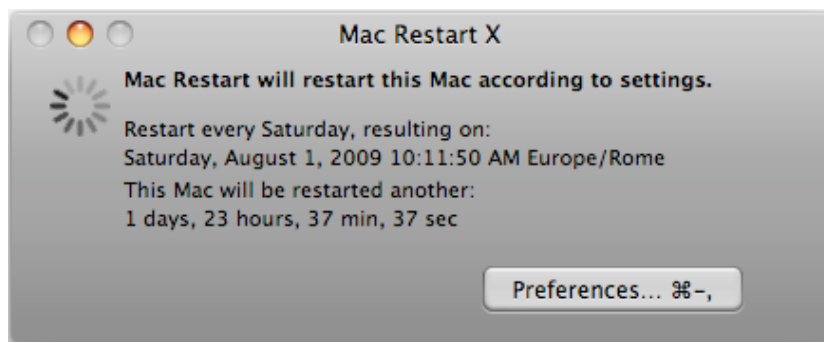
Mac Restart X

Mac Restart will restart this Mac according to settings.

Restart every Saturday, resulting on:
Saturday, August 1, 2009 10:11:50 AM Europe/Rome

This Mac will be restarted another:
1 days, 23 hours, 37 min, 37 sec

Preferences... ⌘-,